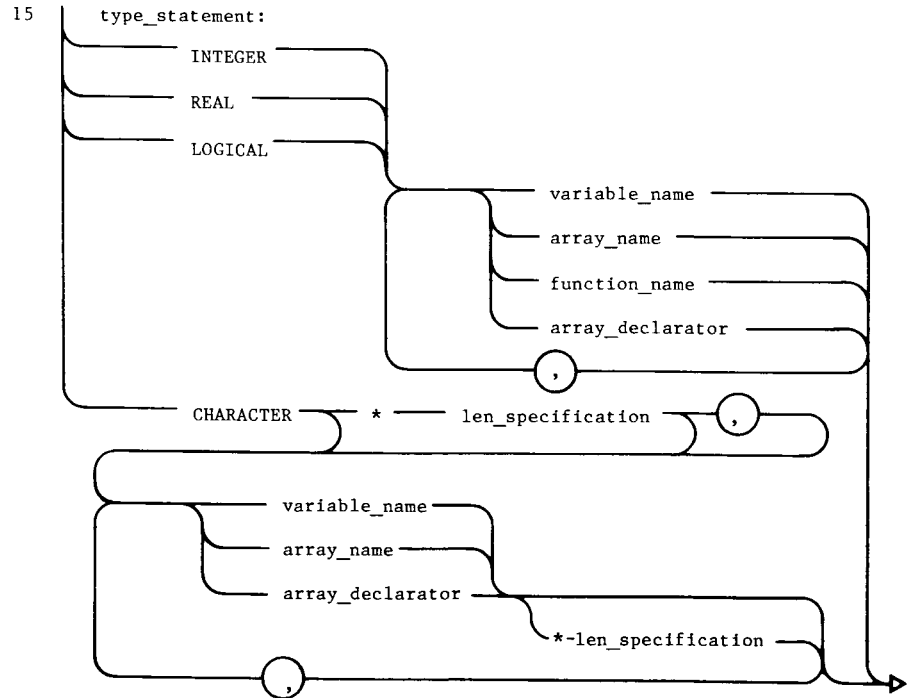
15 type_statement:

INTEGER

REAL

LOGICAL

variable_name

array_name

function_name

array_declarator

,

CHARACTER

*

len_specification

,

variable_name

array_name

array_declarator

*-len_specification

,